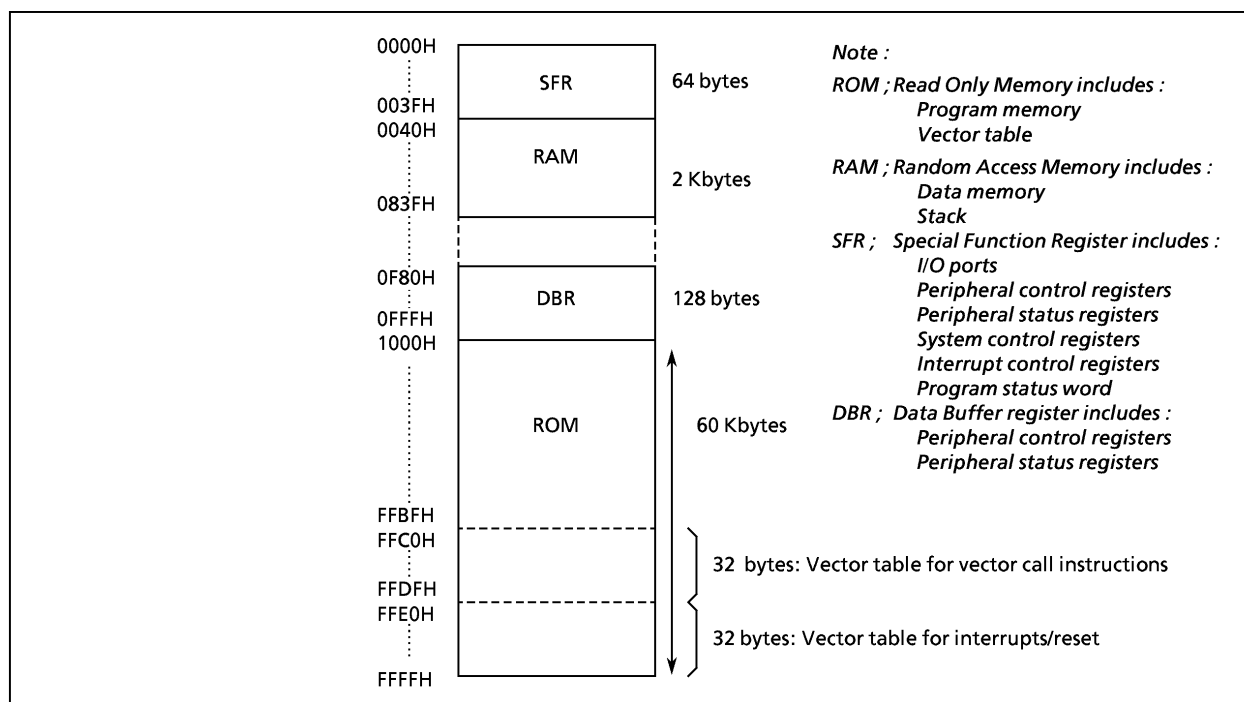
0000H
003FH
SFR
64 bytes
0040H
RAM
2 Kbytes
083FH
0F80H
DBR
128 bytes
0FFFH
1000H
ROM
60 Kbytes
FFBFH
FFC0H
FFDFH
32 bytes: Vector table for vector call instructions
FFE0H
32 bytes: Vector table for interrupts/reset
FFFFH

Note :
ROM ; Read Only Memory includes :
Program memory
Vector table
RAM ; Random Access Memory includes :
Data memory
Stack
SFR ; Special Function Register includes :
I/O ports
Peripheral control registers
Peripheral status registers
System control registers
Interrupt control registers
Program status word
DBR ; Data Buffer register includes :
Peripheral control registers
Peripheral status registers